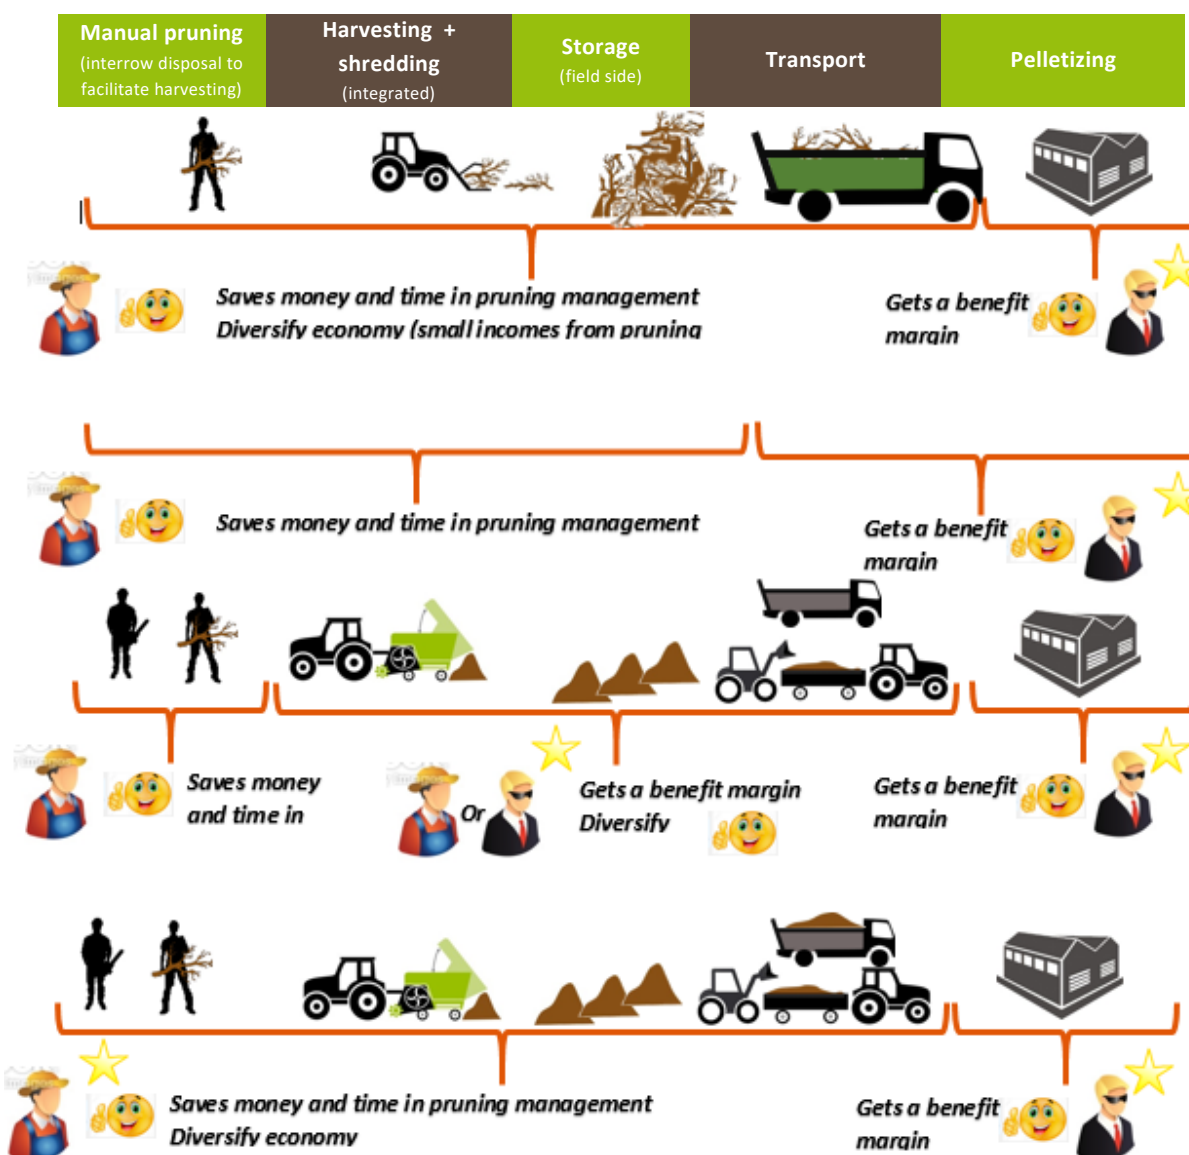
| Manual pruning (interrow disposal to facilitate harvesting) | Harvesting + shredding (integrated) | Storage (field side) | Transport | Pelletizing |
|---|---|---|---|---|

Saves money and time in pruning management
Diversify economy (small incomes from pruning

Gets a benefit margin

Saves money and time in pruning management

Gets a benefit margin

Saves money and time in

Or

Gets a benefit margin
Diversify

Gets a benefit margin

Saves money and time in pruning management
Diversify economy

Gets a benefit margin